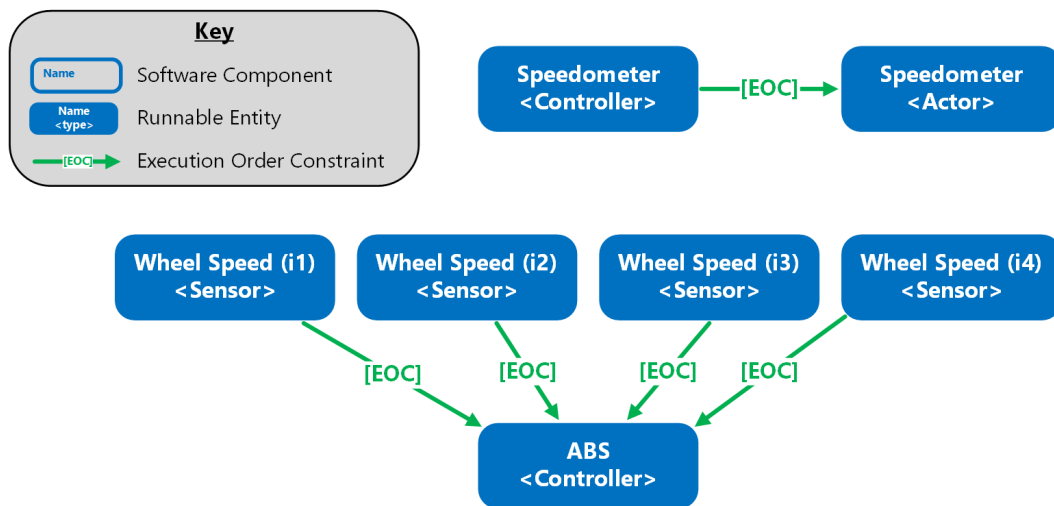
Key

Name
Software Component

Name
<type>
Runnable Entity

[EOC]
Execution Order Constraint

Speedometer
<Controller>

[EOC]

Speedometer
<Actor>

Wheel Speed (i1)
<Sensor>

Wheel Speed (i2)
<Sensor>

Wheel Speed (i3)
<Sensor>

Wheel Speed (i4)
<Sensor>

[EOC]

[EOC]

[EOC]

[EOC]

ABS
<Controller>